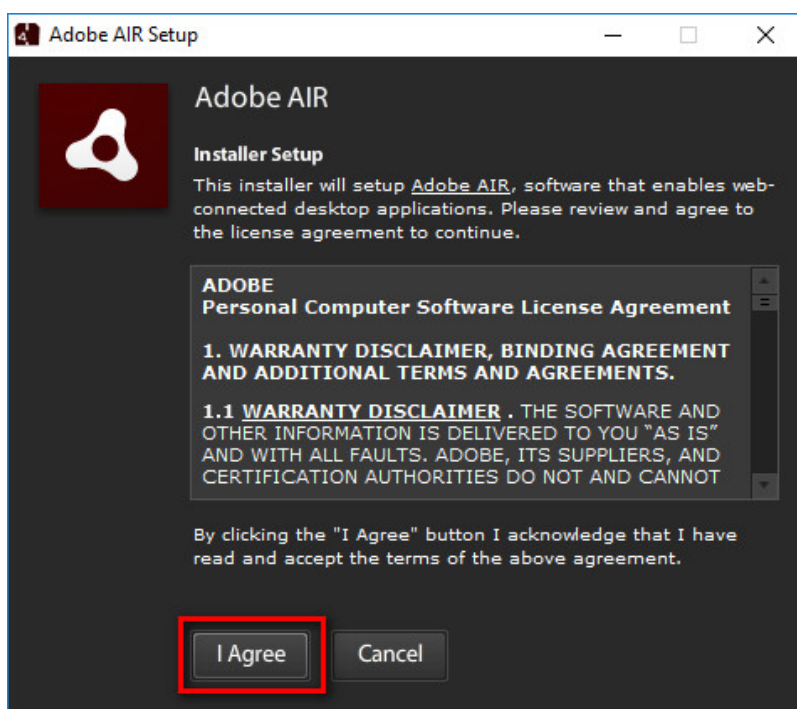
Adobe AIR Setup

Adobe AIR

Installer Setup

This installer will setup Adobe AIR, software that enables web-connected desktop applications. Please review and agree to the license agreement to continue.

ADOBE
Personal Computer Software License Agreement

1. WARRANTY DISCLAIMER, BINDING AGREEMENT AND ADDITIONAL TERMS AND AGREEMENTS.

1.1 WARRANTY DISCLAIMER . THE SOFTWARE AND OTHER INFORMATION IS DELIVERED TO YOU "AS IS" AND WITH ALL FAULTS. ADOBE, ITS SUPPLIERS, AND CERTIFICATION AUTHORITIES DO NOT AND CANNOT

By clicking the "I Agree" button I acknowledge that I have read and accept the terms of the above agreement.

I Agree

Cancel